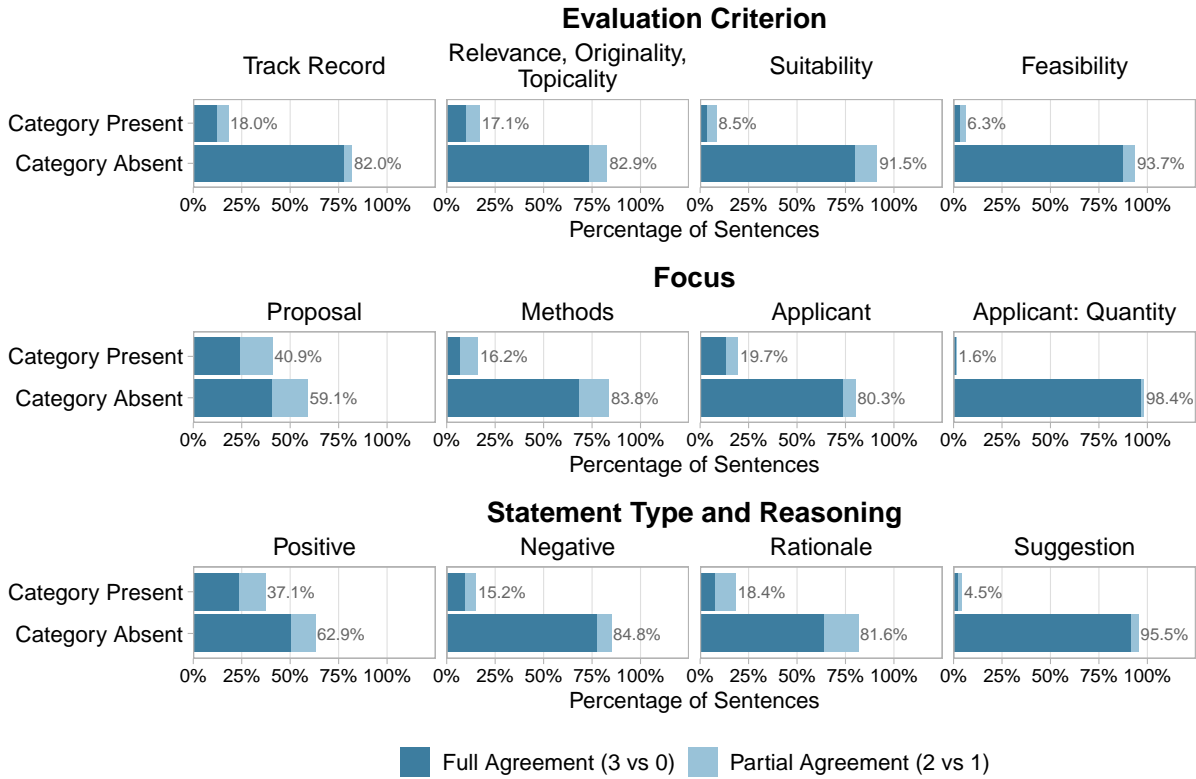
Evaluation Criterion

Track Record
Category Present 18.0%
Category Absent 82.0%
0% 25% 50% 75% 100%

Relevance, Originality, Topicality
17.1%
82.9%
0% 25% 50% 75% 100%

Suitability
8.5%
91.5%
0% 25% 50% 75% 100%

Feasibility
6.3%
93.7%
0% 25% 50% 75% 100%

Percentage of Sentences

Focus

Proposal
Category Present 40.9%
Category Absent 59.1%
0% 25% 50% 75% 100%

Methods
16.2%
83.8%
0% 25% 50% 75% 100%

Applicant
19.7%
80.3%
0% 25% 50% 75% 100%

Applicant: Quantity
1.6%
98.4%
0% 25% 50% 75% 100%

Percentage of Sentences

Statement Type and Reasoning

Positive
Category Present 37.1%
Category Absent 62.9%
0% 25% 50% 75% 100%

Negative
15.2%
84.8%
0% 25% 50% 75% 100%

Rationale
18.4%
81.6%
0% 25% 50% 75% 100%

Suggestion
4.5%
95.5%
0% 25% 50% 75% 100%

Percentage of Sentences

Full Agreement (3 vs 0) Partial Agreement (2 vs 1)